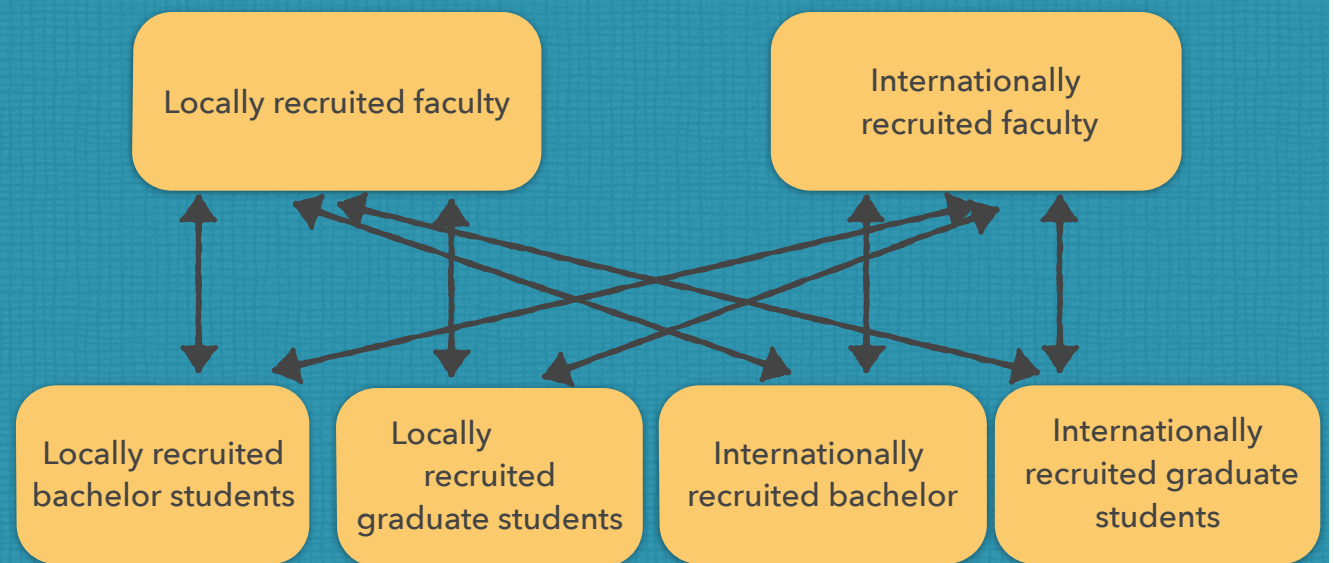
Locally recruited faculty

Internationally recruited faculty

Locally recruited bachelor students

Locally recruited graduate students

Internationally recruited bachelor

Internationally recruited graduate students